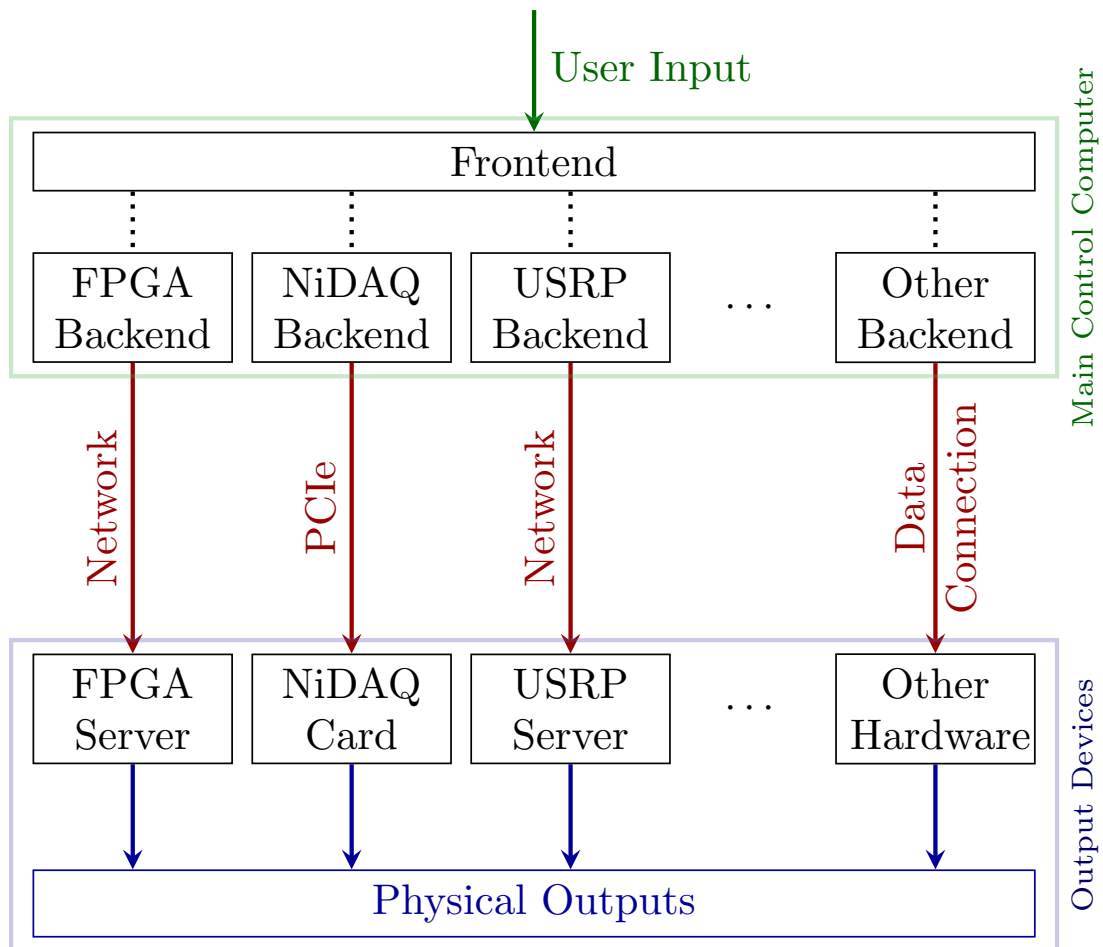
User Input

Main Control Computer

Frontend

FPGA Backend

NiDAQ Backend

USRP Backend

...

Other Backend

Network

PCIe

Network

Data Connection

Output Devices

FPGA Server

NiDAQ Card

USRP Server

...

Other Hardware

Physical Outputs